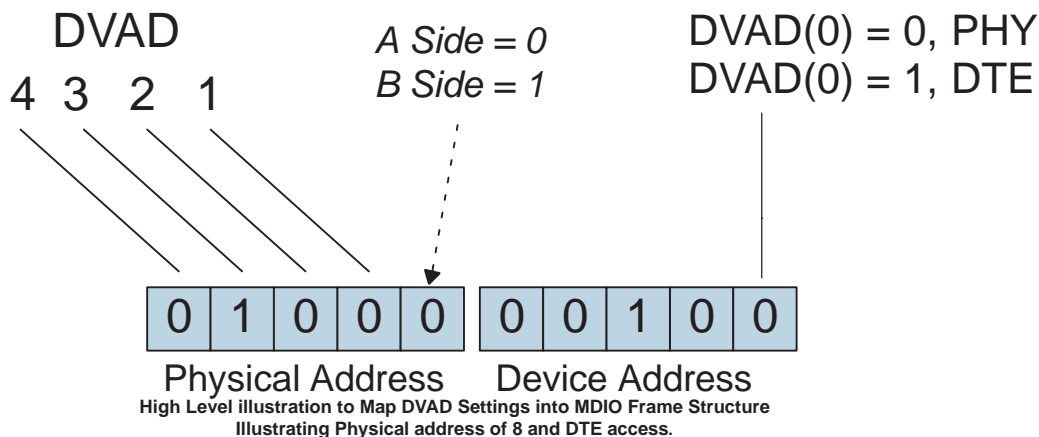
DVAD

4 3 2 1

A Side = 0
B Side = 1

DVAD(0) = 0, PHY
DVAD(0) = 1, DTE

| 0 | 1 | 0 | 0 | 0 |
|---|---|---|---|---|

| 0 | 0 | 1 | 0 | 0 |
|---|---|---|---|---|

Physical Address Device Address

High Level illustration to Map DVAD Settings into MDIO Frame Structure
Illustrating Physical address of 8 and DTE access.